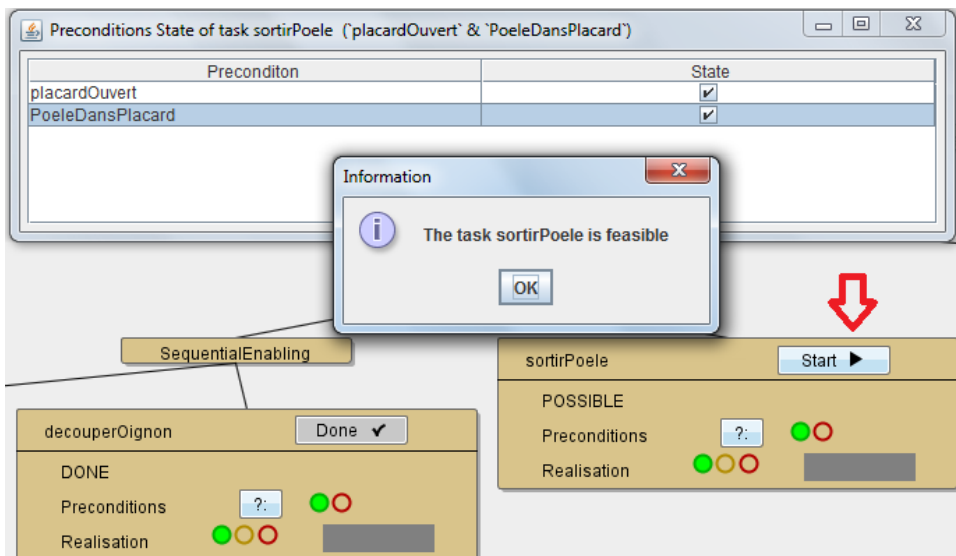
Preconditions State of task sortirPoele (`placardOuvert` & `PoeleDansPlacard`)

| Preconditon | State |
|---|---|
| placardOuvert | ✔ |
| PoeleDansPlacard | ✔ |

Information

The task sortirPoele is feasible

OK

SequentialEnabling

sortirPoele
Start ▶
POSSIBLE
Preconditions ?:
Realisation

decouperOignon
Done ✔
DONE
Preconditions ?:
Realisation